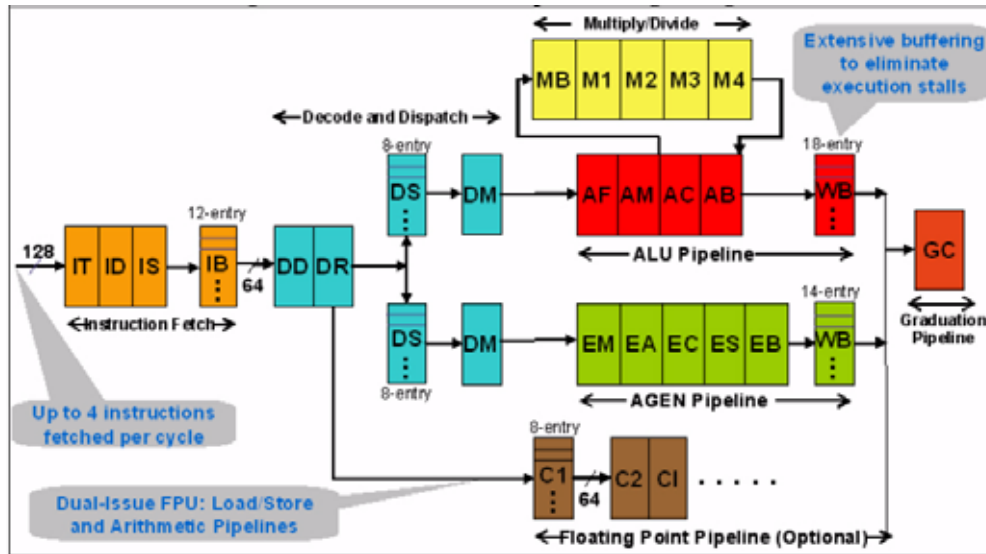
Multiply/Divide

MB M1 M2 M3 M4

Extensive buffering to eliminate execution stalls

Decode and Dispatch

8-entry

DS

DM

AF AM AC AB

18-entry

WB

12-entry

128

IT ID IS

IB

64

DD DR

ALU Pipeline

GC

Instruction Fetch

DS

DM

EM EA EC ES EB

14-entry

WB

Graduation Pipeline

8-entry

AGEN Pipeline

Up to 4 instructions fetched per cycle

8-entry

C1

64

C2 CI

. . . . .

Dual-Issue FPU: Load/Store and Arithmetic Pipelines

Floating Point Pipeline (Optional)